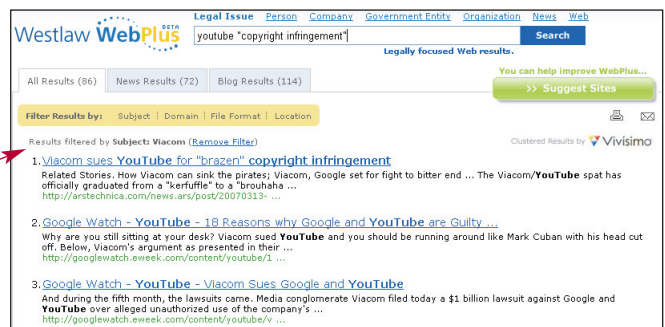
Westlaw WebPlus BETA

Legal Issue Person Company Government Entity Organization News Web

youtube "copyright infringement"

Search

Legally focused Web results.

All Results (86) News Results (72) Blog Results (114)

You can help improve WebPlus...

>> Suggest Sites

Filter Results by: Subject | Domain | File Format | Location

Results filtered by Subject: Viacom (Remove Filter)

Clustered Results by Vivisimo

1. Viacom sues YouTube for "brazen" copyright infringement
Related Stories. How Viacom can sink the pirates; Viacom, Google set for fight to bitter end ... The Viacom/YouTube spat has officially graduated from a "kerfuffle" to a "brouhaha ...
http://arstechnica.com/news.ars/post/20070313- ...

2. Google Watch - YouTube - 18 Reasons why Google and YouTube are Guilty ...
Why are you still sitting at your desk? Viacom sued YouTube and you should be running around like Mark Cuban with his head cut off. Below, Viacom's argument as presented in their ...
http://googlewatch.eweek.com/content/youtube/1 ...

3. Google Watch - YouTube - Viacom Sues Google and YouTube
And during the fifth month, the lawsuits came. Media conglomerate Viacom filed today a $1 billion lawsuit against Google and YouTube over alleged unauthorized use of the company's ...
http://googlewatch.eweek.com/content/youtube/v ...